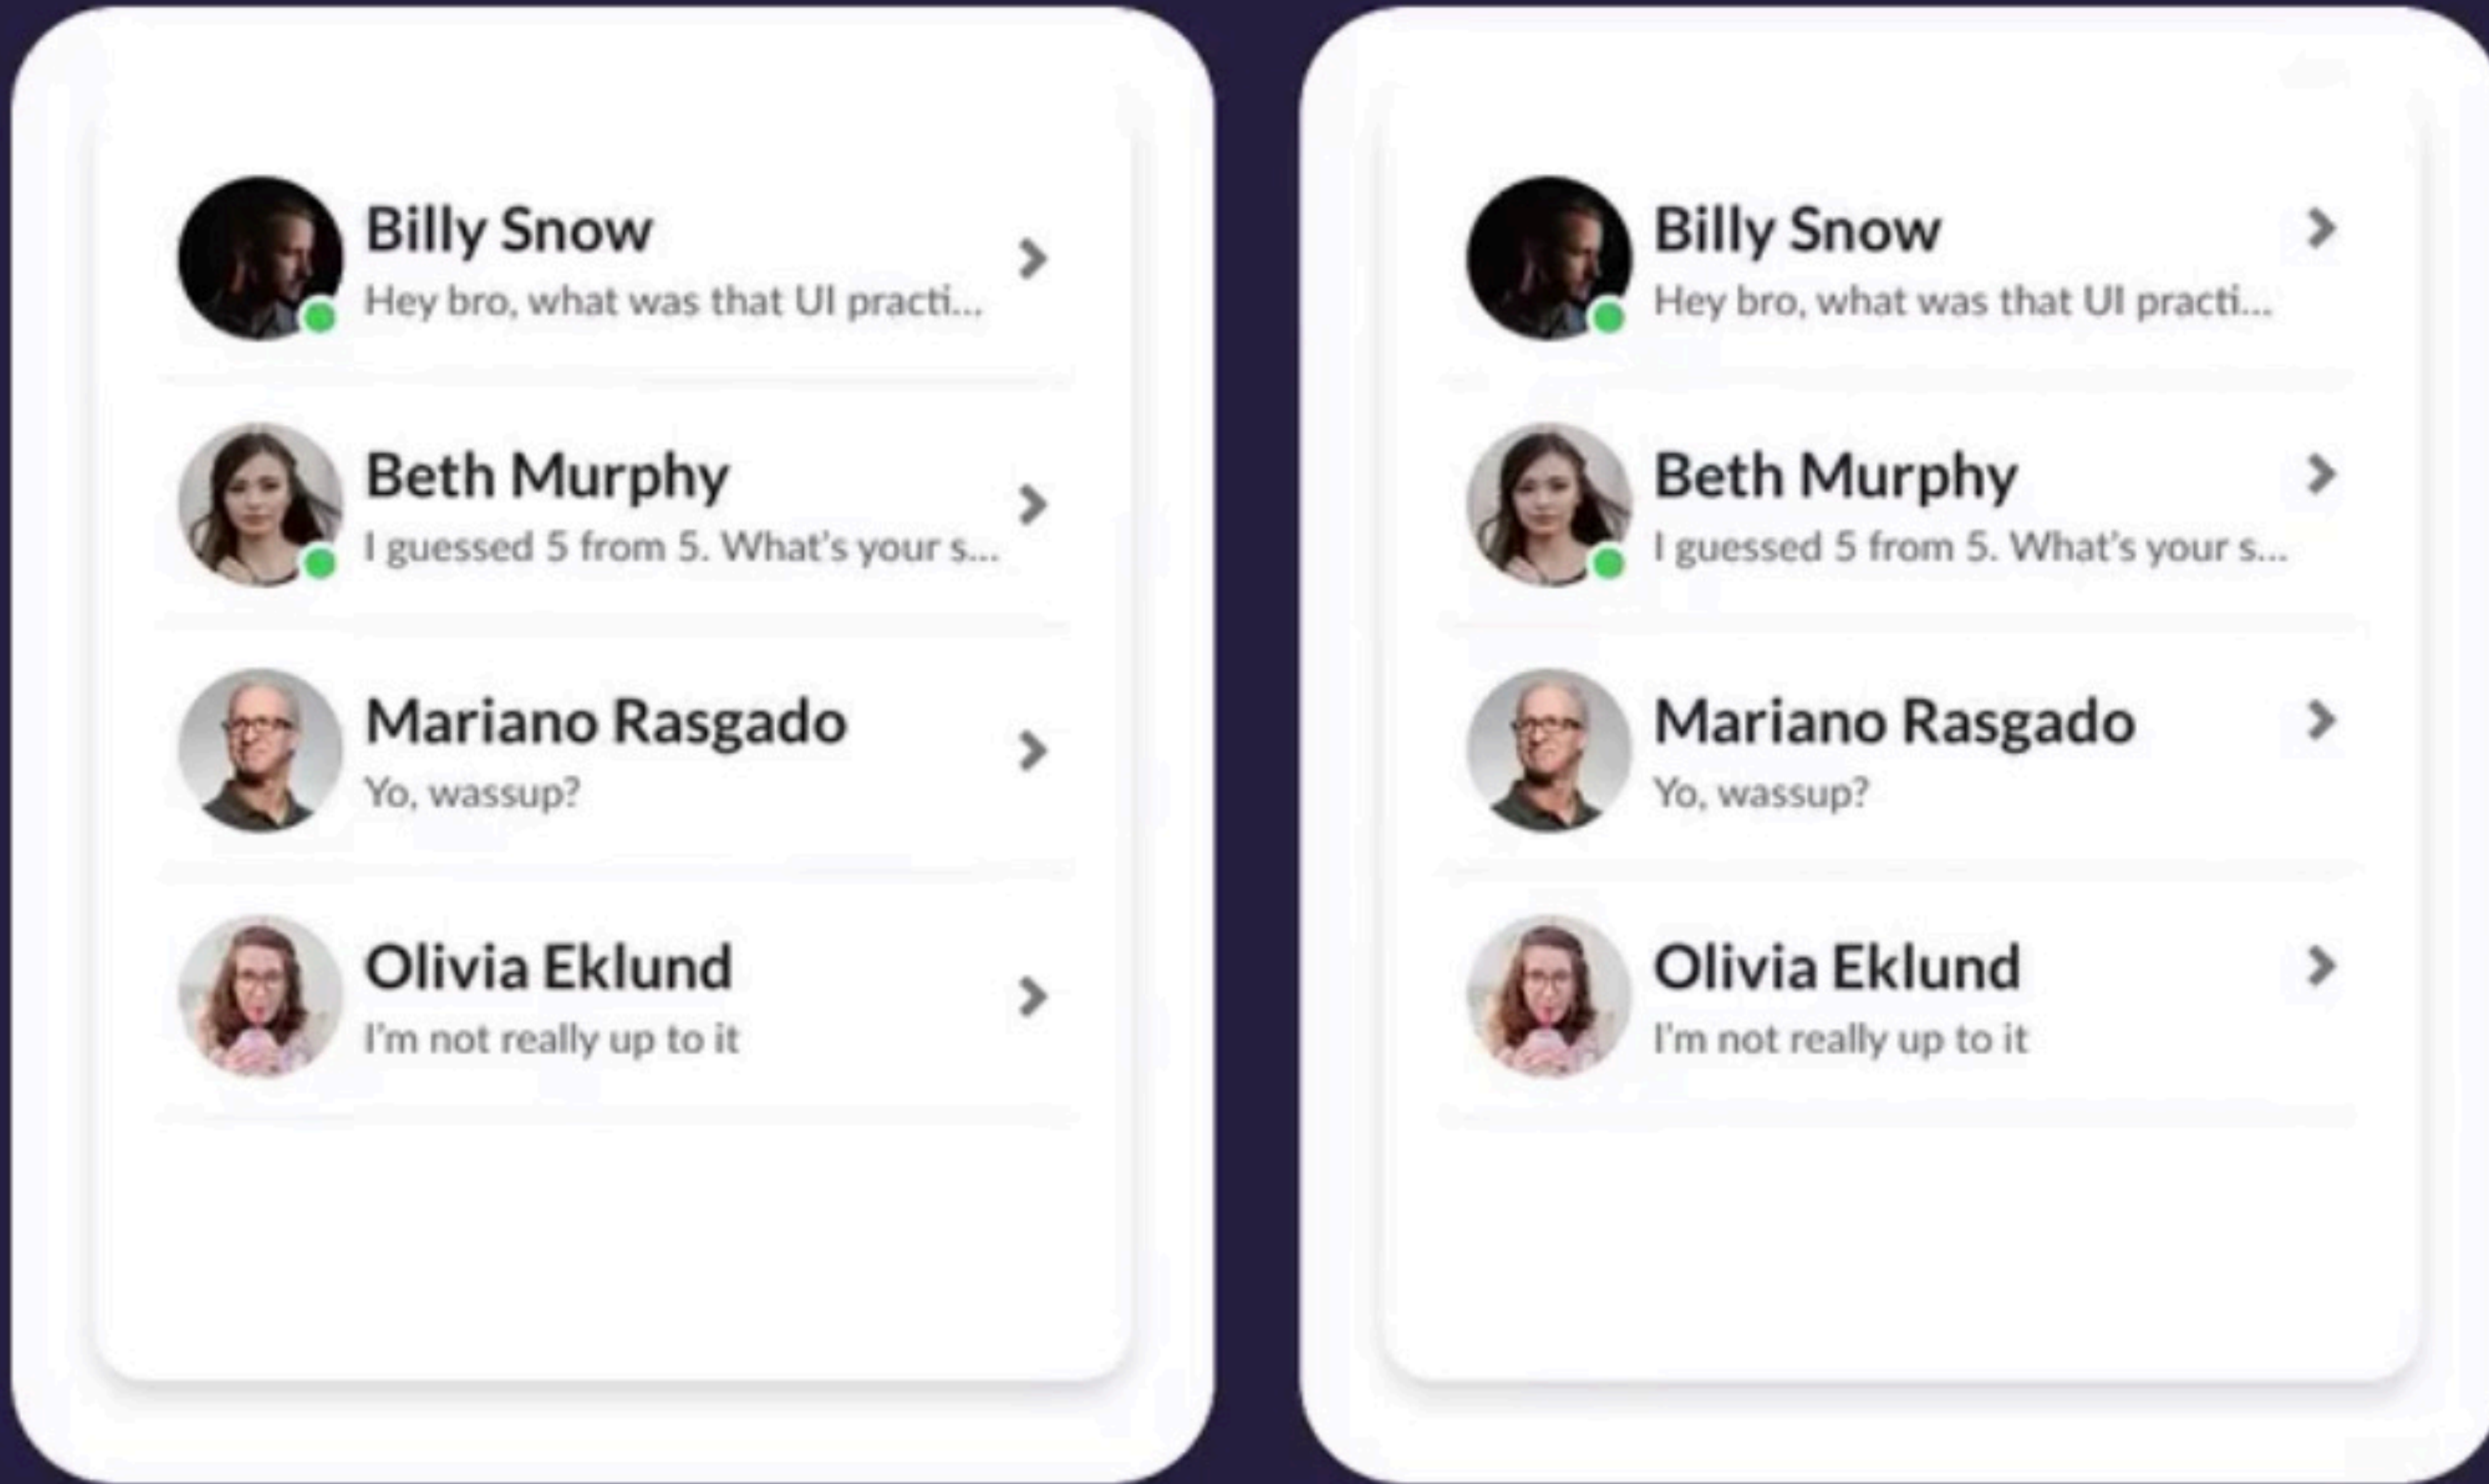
Billy Snow
Hey bro, what was that UI practi...

Beth Murphy
I guessed 5 from 5. What's your s...

Mariano Rasgado
Yo, wassup?

Olivia Eklund
I'm not really up to it

Billy Snow
Hey bro, what was that UI practi...

Beth Murphy
I guessed 5 from 5. What's your s...

Mariano Rasgado
Yo, wassup?

Olivia Eklund
I'm not really up to it